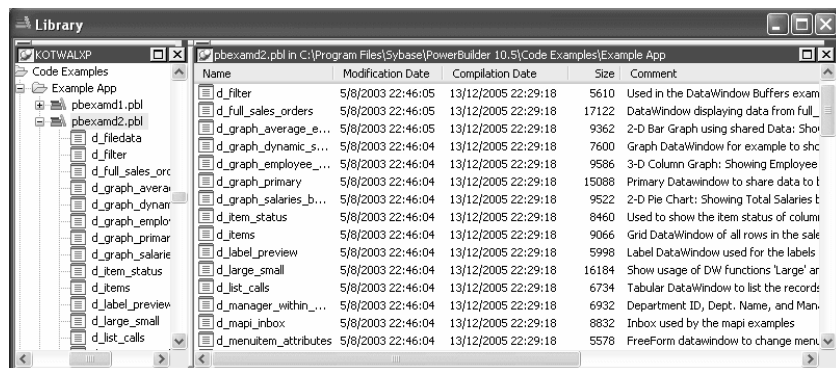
Library

KOTWALXP
Code Examples
Example App
pbexamd1.pbl
pbexamd2.pbl
d_filedata
d_filter
d_full_sales_orc
d_graph_averag
d_graph_dynam
d_graph_emplo
d_graph_primar
d_graph_salarie
d_item_status
d_items
d_label_preview
d_large_small
d_list_calls

pbexamd2.pbl in C:\Program Files\Sybase\PowerBuilder 10.5\Code Examples\Example App

| Name | Modification Date | Compilation Date | Size | Comment |
|---|---|---|---|---|
| d_filter | 5/8/2003 22:46:05 | 13/12/2005 22:29:18 | 5610 | Used in the DataWindow Buffers exam |
| d_full_sales_orders | 5/8/2003 22:46:05 | 13/12/2005 22:29:18 | 17122 | DataWindow displaying data from full_ |
| d_graph_average_e... | 5/8/2003 22:46:05 | 13/12/2005 22:29:18 | 9362 | 2-D Bar Graph using shared Data: Sho |
| d_graph_dynamic_s... | 5/8/2003 22:46:04 | 13/12/2005 22:29:18 | 7600 | Graph DataWindow for example to sho |
| d_graph_employee_... | 5/8/2003 22:46:04 | 13/12/2005 22:29:18 | 9586 | 3-D Column Graph: Showing Employee |
| d_graph_primary | 5/8/2003 22:46:04 | 13/12/2005 22:29:18 | 15088 | Primary Datawindow to share data to |
| d_graph_salaries_b... | 5/8/2003 22:46:04 | 13/12/2005 22:29:18 | 9522 | 2-D Pie Chart: Showing Total Salaries b |
| d_item_status | 5/8/2003 22:46:04 | 13/12/2005 22:29:18 | 8460 | Used to show the item status of colum |
| d_items | 5/8/2003 22:46:04 | 13/12/2005 22:29:18 | 9066 | Grid DataWindow of all rows in the sale |
| d_label_preview | 5/8/2003 22:46:04 | 13/12/2005 22:29:18 | 5998 | Label DataWindow used for the labels |
| d_large_small | 5/8/2003 22:46:04 | 13/12/2005 22:29:18 | 16184 | Show usage of DW functions 'Large' ar |
| d_list_calls | 5/8/2003 22:46:04 | 13/12/2005 22:29:18 | 6734 | Tabular DataWindow to list the records |
| d_manager_within_... | 5/8/2003 22:46:04 | 13/12/2005 22:29:18 | 6932 | Department ID, Dept. Name, and Man |
| d_mapi_inbox | 5/8/2003 22:46:04 | 13/12/2005 22:29:18 | 8832 | Inbox used by the mapi examples |
| d_menuitem_attributes | 5/8/2003 22:46:04 | 13/12/2005 22:29:18 | 5578 | FreeForm datawindow to change menu |